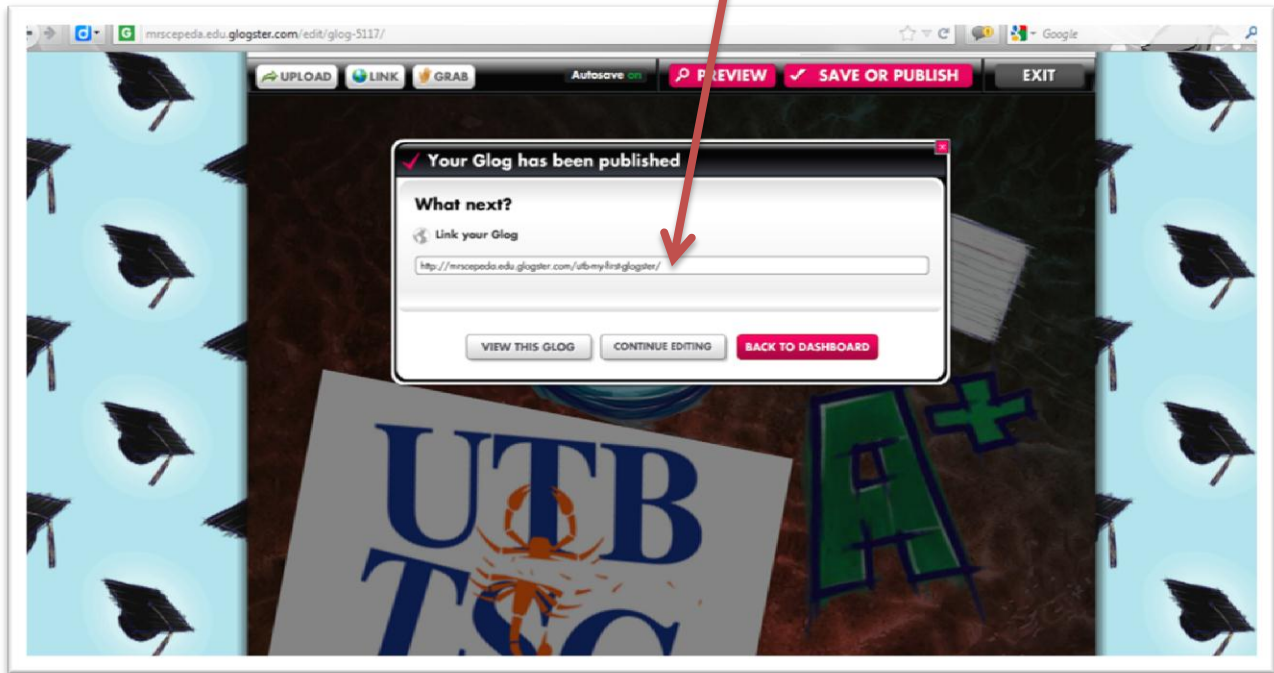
mrscepeda.edu.glogster.com/edit/glog-5117/

Google

UPLOAD LINK GRAB Autosave on PREVIEW SAVE OR PUBLISH EXIT

Your Glog has been published

What next?

Link your Glog

http://mrscepeda.edu.glogster.com/utb-my-first-glogster/

VIEW THIS GLOG CONTINUE EDITING BACK TO DASHBOARD

UTB TSC

A+